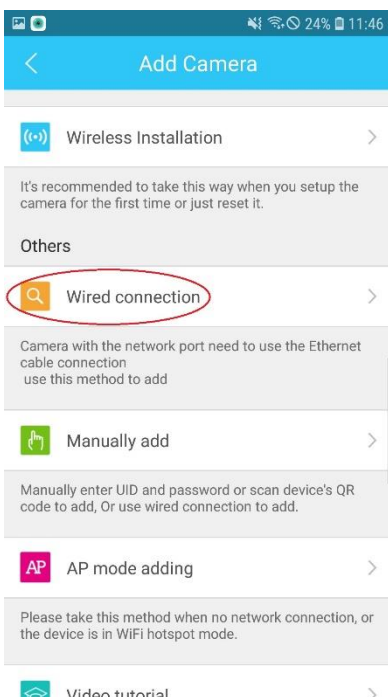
24% 11:46

Add Camera

Wireless Installation

It's recommended to take this way when you setup the camera for the first time or just reset it.

Others

Wired connection

Camera with the network port need to use the Ethernet cable connection use this method to add

Manually add

Manually enter UID and password or scan device's QR code to add, Or use wired connection to add.

AP

AP mode adding

Please take this method when no network connection, or the device is in WiFi hotspot mode.

Video tutorial